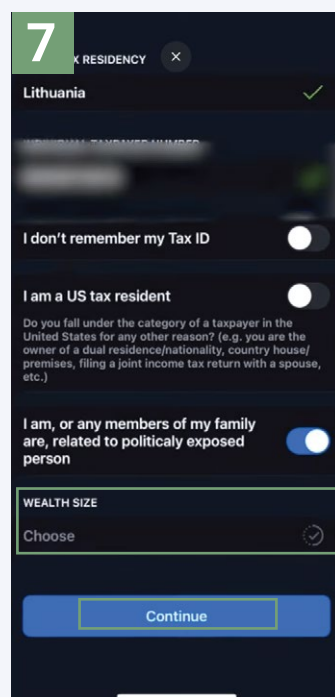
7

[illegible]X RESIDENCY ×

Lithuania

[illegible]

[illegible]

I don't remember my Tax ID

I am a US tax resident

Do you fall under the category of a taxpayer in the United States for any other reason? (e.g. you are the owner of a dual residence/nationality, country house/ premises, filing a joint income tax return with a spouse, etc.)

I am, or any members of my family are, related to politicaly exposed person

WEALTH SIZE

Choose

Continue